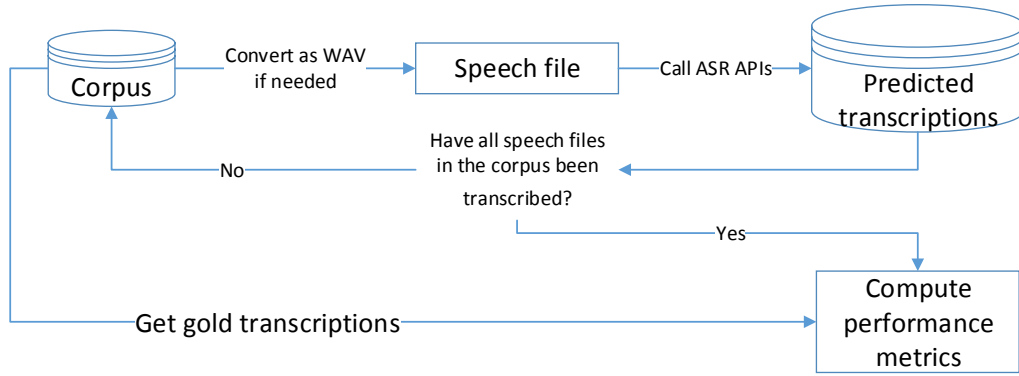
Corpus

Convert as WAV if needed

Speech file

Call ASR APIs

Predicted transcriptions

Have all speech files in the corpus been transcribed?

No

Yes

Get gold transcriptions

Compute performance metrics